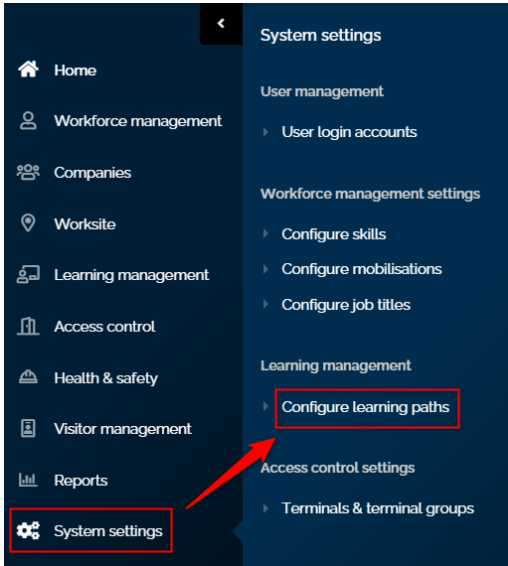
Home
Workforce management
Companies
Worksite
Learning management
Access control
Health & safety
Visitor management
Reports
System settings

System settings

User management
User login accounts

Workforce management settings
Configure skills
Configure mobilisations
Configure job titles

Learning management
Configure learning paths

Access control settings
Terminals & terminal groups